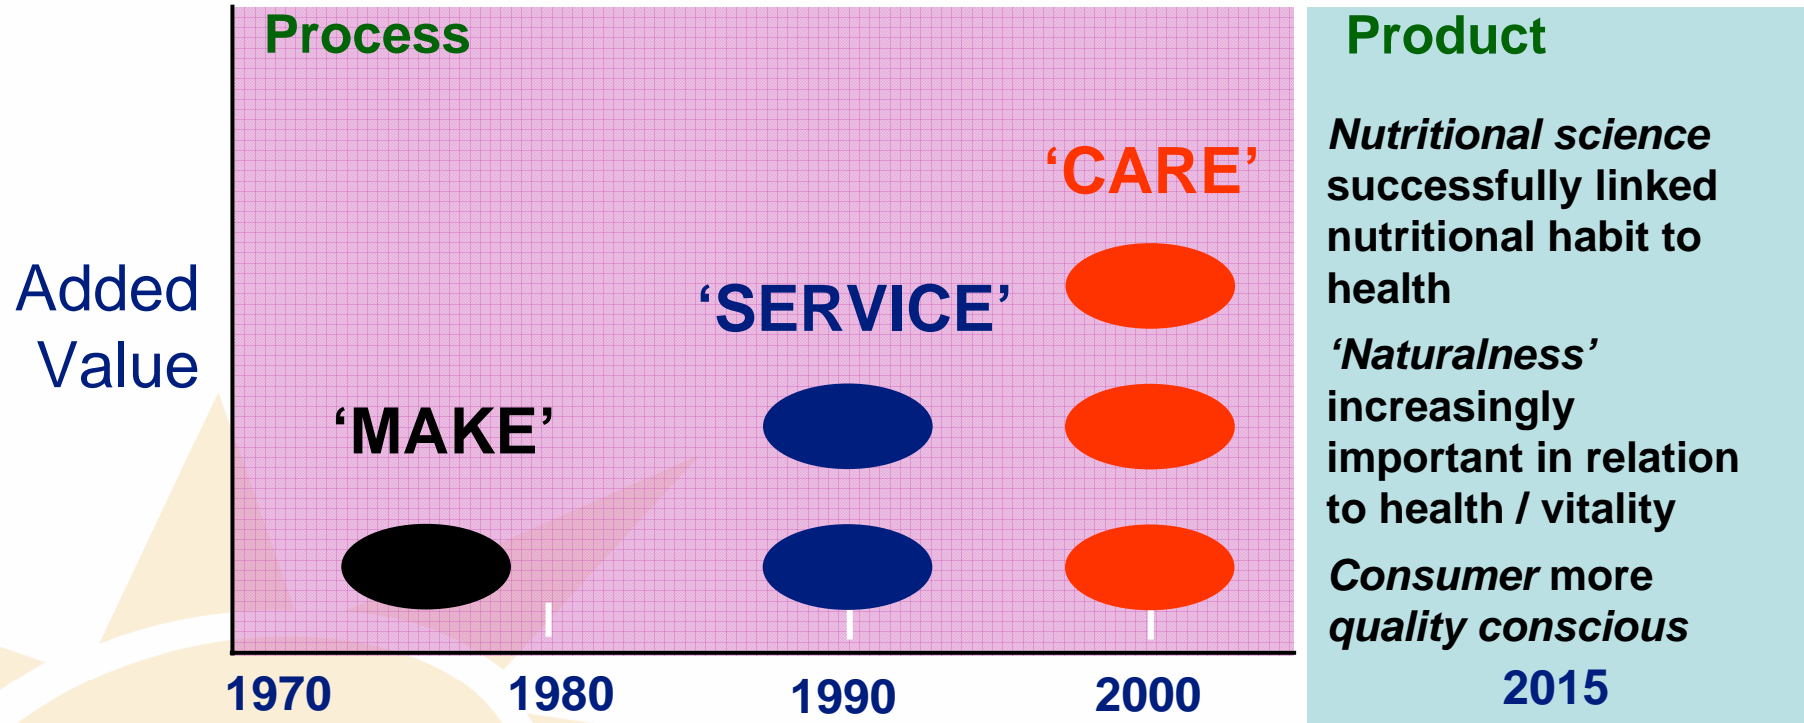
Process

Added Value

'CARE'

'SERVICE'

'MAKE'

1970 1980 1990 2000

Product

*Nutritional science* successfully linked nutritional habit to health

*'Naturalness'* increasingly important in relation to health / vitality

*Consumer* more *quality conscious*

2015